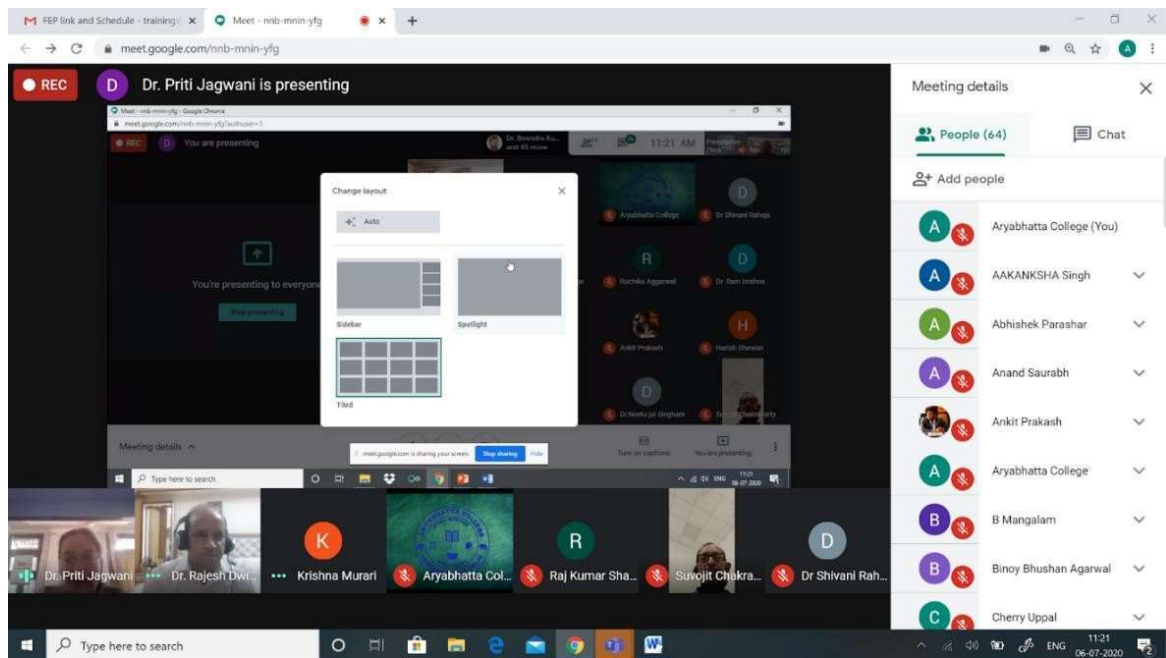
FEP link and Schedule - training | × Meet - mnb-mnin-yfg × +

meet.google.com/nnb-mnin-yfg

REC D Dr. Priti Jagwani is presenting

Meet - mnb-mnin-yfg - Google Chrome
meet.google.com/nnb-mnin-yfg?authuser=1
REC D You are presenting
Dr. Birendra Ku... and 45 more
11:21 AM

You're presenting to everyone
Stop presenting

Change layout
Auto
Sidebar
Spotlight
Tiled

Aryabhatta College
Dr Shivani Raheja
Ruchika Aggarwal
Dr. Ram Imshra
Ankit Prakash
Harish Dhawan
Dr Neetu Jai Singhani
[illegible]

Meeting details
meet.google.com is sharing your screen. Stop sharing Hide
Turn on captions
You are presenting
Type here to search

Meeting details
People (64)
Chat
Add people
Aryabhatta College (You)
AAKANKSHA Singh
Abhishek Parashar
Anand Saurabh
Ankit Prakash
Aryabhatta College
B Mangalam
Binoy Bhushan Agarwal
Cherry Uppal

Dr. Priti Jagwani
Dr. Rajesh Dwi...
Krishna Murari
Aryabhatta Col...
Raj Kumar Sha...
Suvojit Chakra...
Dr Shivani Rah...

Type here to search
ENG 11:21 06-07-2020